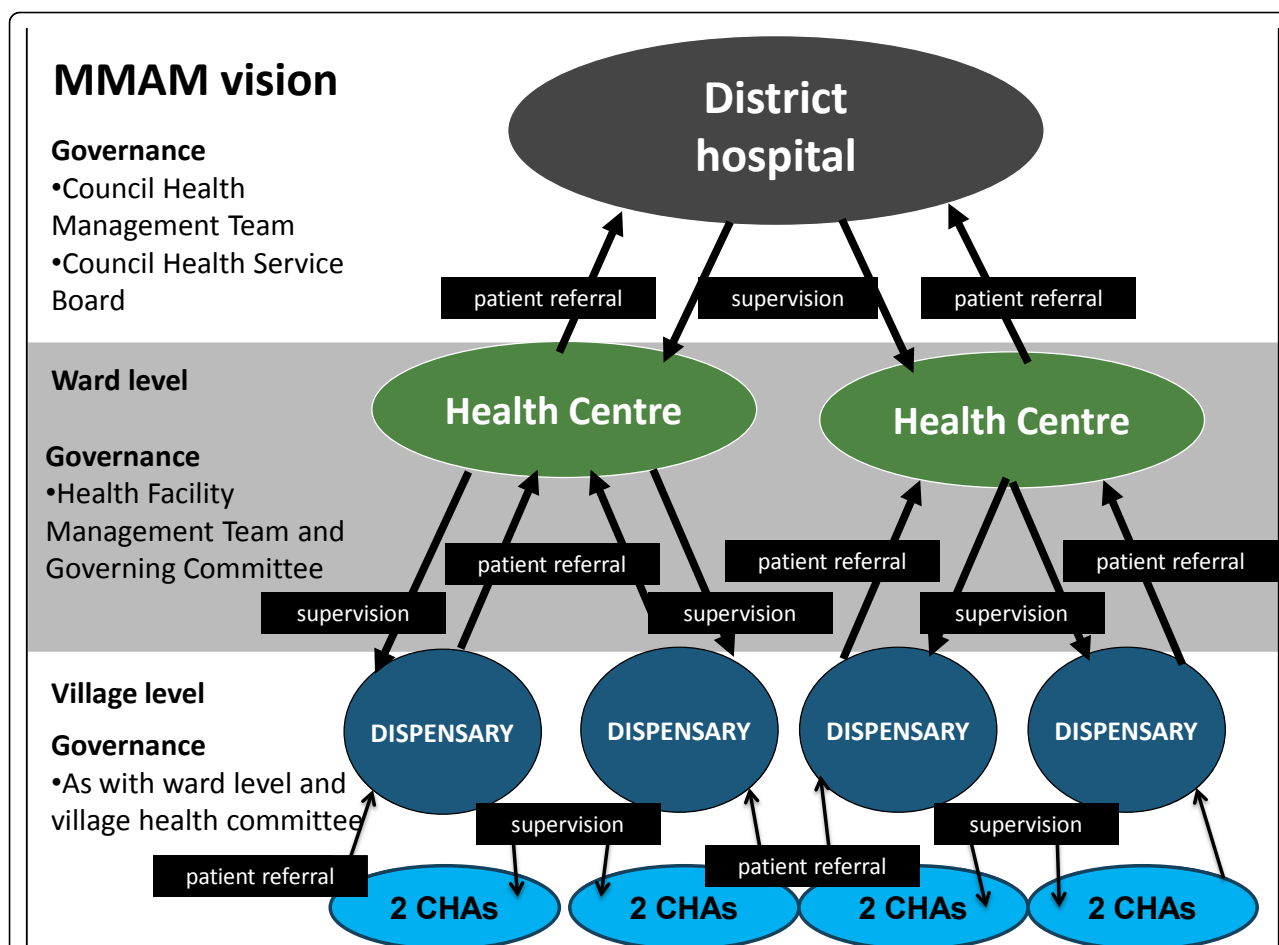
MMAM vision

Governance
•Council Health Management Team
•Council Health Service Board

District hospital

patient referral
supervision
patient referral

Ward level

Health Centre
Health Centre

Governance
•Health Facility Management Team and Governing Committee

patient referral
patient referral
patient referral
supervision
supervision
supervision

Village level

Governance
•As with ward level and village health committee

DISPENSARY
DISPENSARY
DISPENSARY
DISPENSARY

supervision
supervision
patient referral
patient referral

2 CHAs
2 CHAs
2 CHAs
2 CHAs